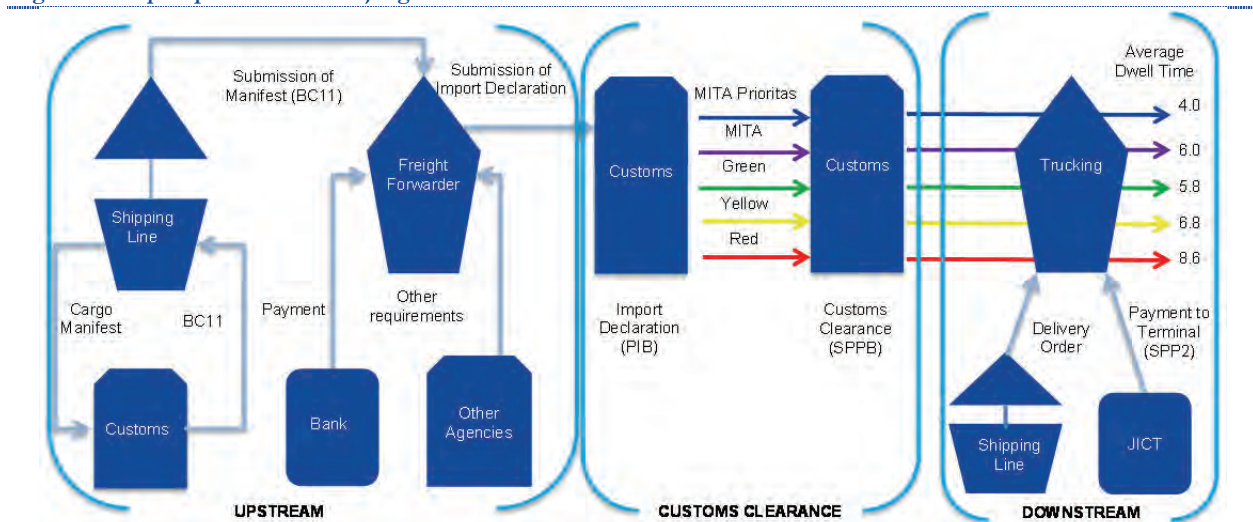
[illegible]

Submission of Manifest (BC11)

Submission of Import Declaration

Shipping Line

Freight Forwarder

Cargo Manifest

BC11

Payment

Other requirements

Customs

Bank

Other Agencies

UPSTREAM

Customs

MITA Prioritas

MITA

Green

Yellow

Red

Customs

Import Declaration (PIB)

Customs Clearance (SPPB)

CUSTOMS CLEARANCE

Average Dwell Time

4.0

6.0

5.8

6.8

8.6

Trucking

Delivery Order

Payment to Terminal (SPP2)

Shipping Line

JICT

DOWNSTREAM